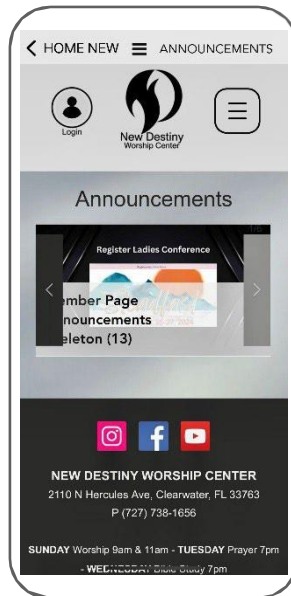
< HOME NEW ☰ ANNOUNCEMENTS

Login

New Destiny
Worship Center

Announcements

Register Ladies Conference

ember Page
nnouncements
eleton (13)

NEW DESTINY WORSHIP CENTER
2110 N Hercules Ave, Clearwater, FL 33763
P (727) 738-1656

SUNDAY Worship 9am & 11am - TUESDAY Prayer 7pm
- WEDNESDAY Bible Study 7pm